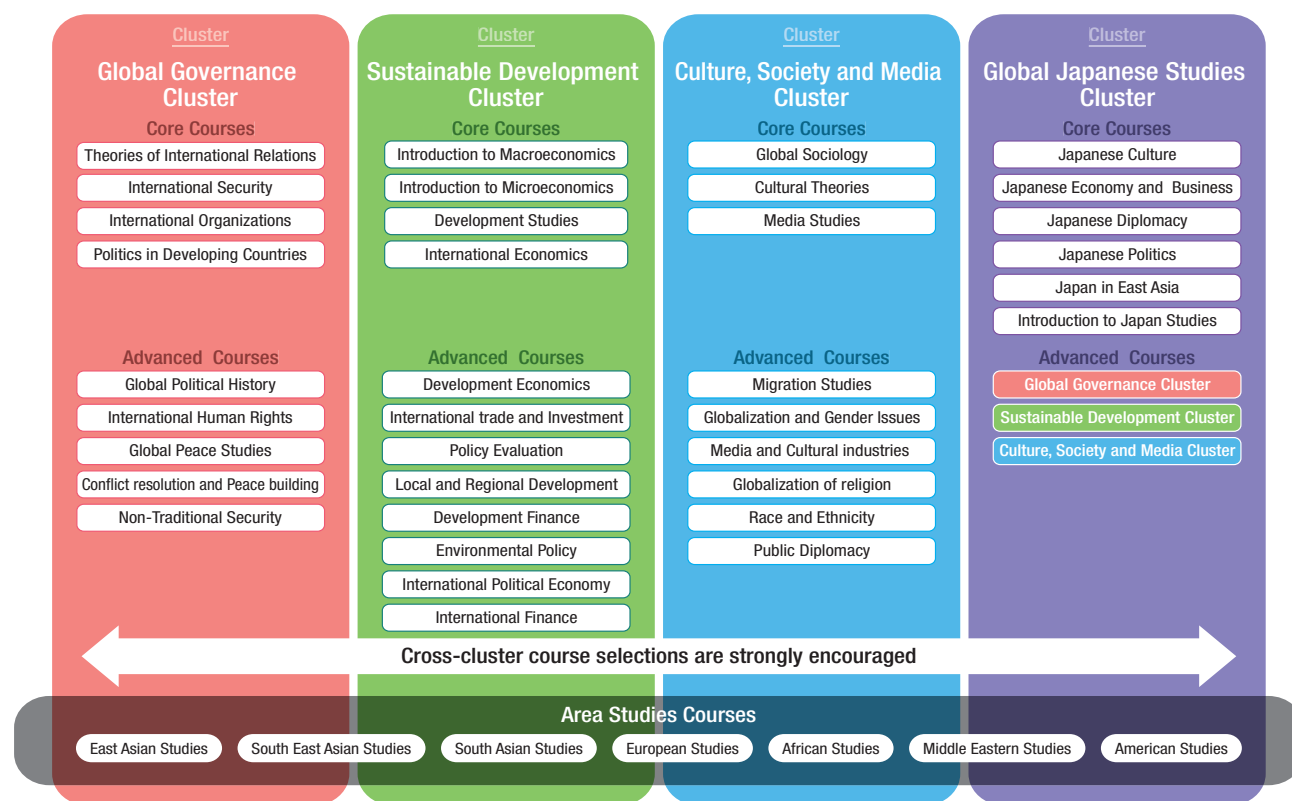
Cluster
Global Governance Cluster
Core Courses
Theories of International Relations
International Security
International Organizations
Politics in Developing Countries

Advanced Courses
Global Political History
International Human Rights
Global Peace Studies
Conflict resolution and Peace building
Non-Traditional Security

Cluster
Sustainable Development Cluster
Core Courses
Introduction to Macroeconomics
Introduction to Microeconomics
Development Studies
International Economics

Advanced Courses
Development Economics
International trade and Investment
Policy Evaluation
Local and Regional Development
Development Finance
Environmental Policy
International Political Economy
International Finance

Cluster
Culture, Society and Media Cluster
Core Courses
Global Sociology
Cultural Theories
Media Studies

Advanced Courses
Migration Studies
Globalization and Gender Issues
Media and Cultural industries
Globalization of religion
Race and Ethnicity
Public Diplomacy

Cluster
Global Japanese Studies Cluster
Core Courses
Japanese Culture
Japanese Economy and Business
Japanese Diplomacy
Japanese Politics
Japan in East Asia
Introduction to Japan Studies

Advanced Courses
Global Governance Cluster
Sustainable Development Cluster
Culture, Society and Media Cluster

Cross-cluster course selections are strongly encouraged

Area Studies Courses
East Asian Studies
South East Asian Studies
South Asian Studies
European Studies
African Studies
Middle Eastern Studies
American Studies